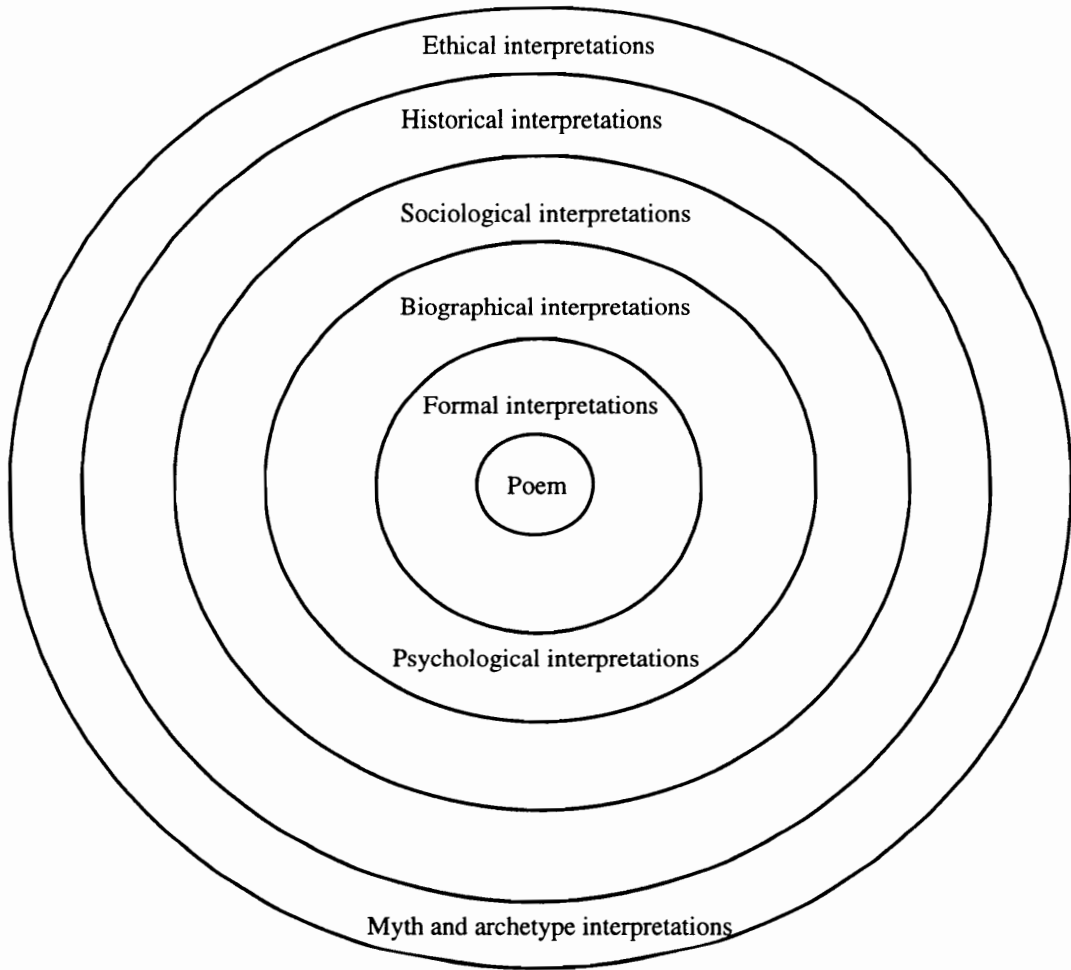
Ethical interpretations

Historical interpretations

Sociological interpretations

Biographical interpretations

Formal interpretations

Poem

Psychological interpretations

Myth and archetype interpretations